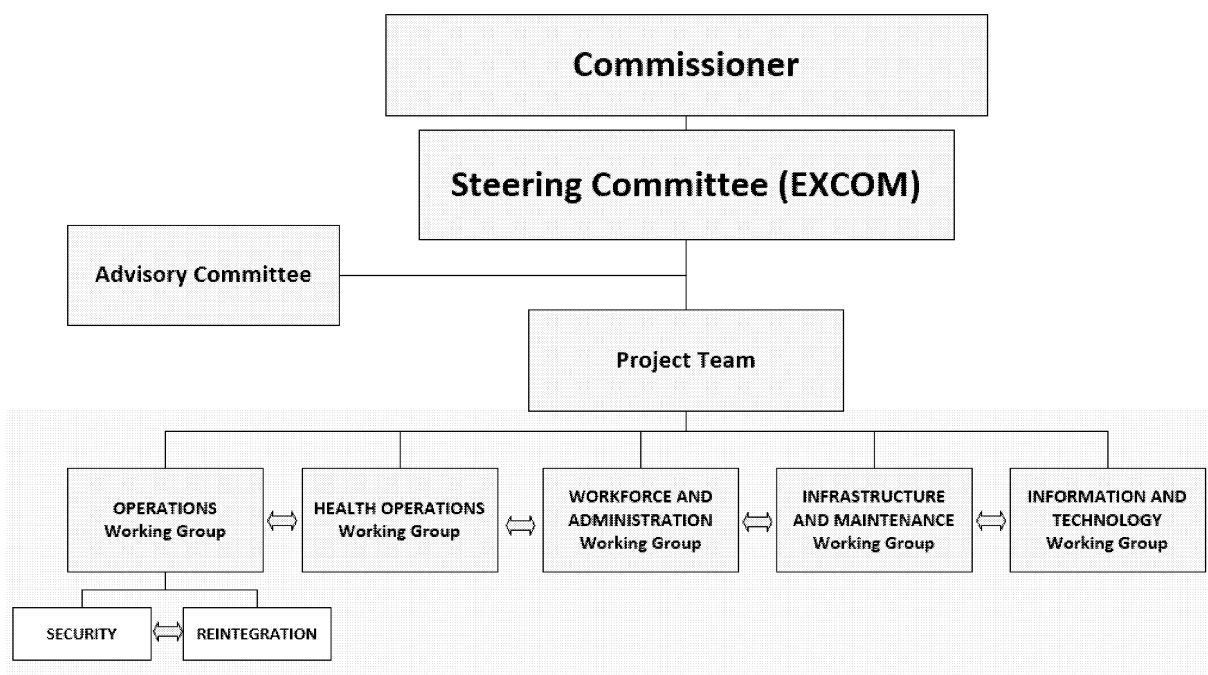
Commissioner

Steering Committee (EXCOM)

Advisory Committee

Project Team

OPERATIONS Working Group

HEALTH OPERATIONS Working Group

WORKFORCE AND ADMINISTRATION Working Group

INFRASTRUCTURE AND MAINTENANCE Working Group

INFORMATION AND TECHNOLOGY Working Group

SECURITY

REINTEGRATION